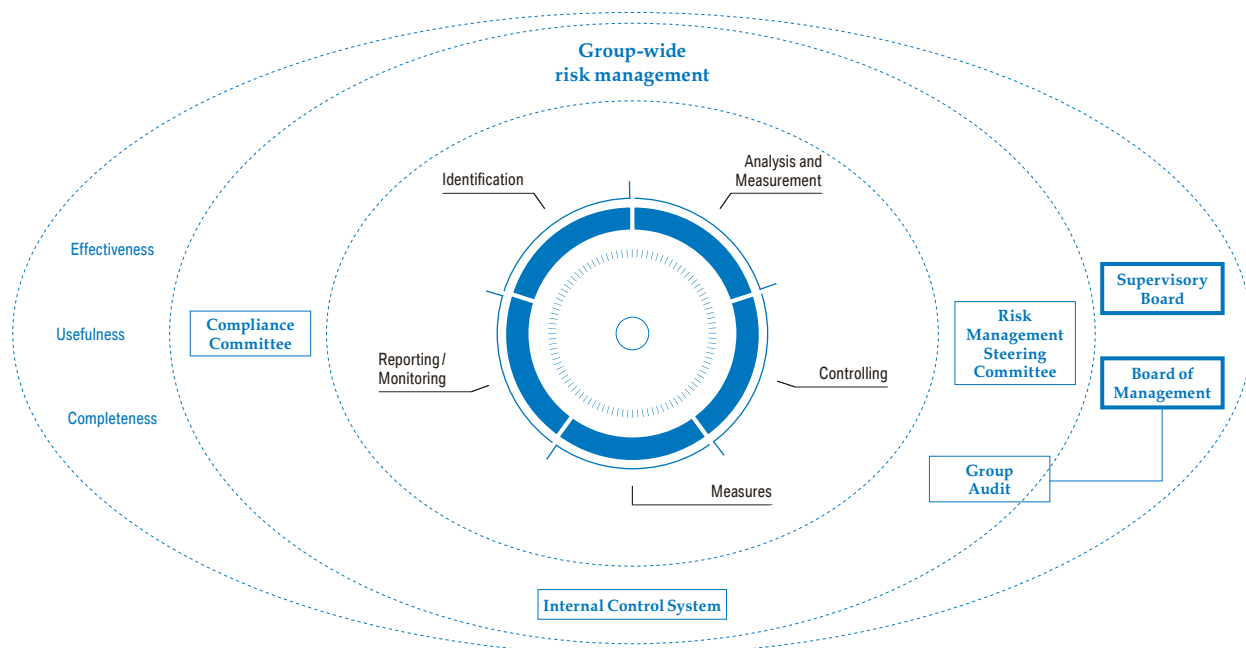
Group-wide risk management

Identification

Analysis and Measurement

Effectiveness

Usefulness

Completeness

Compliance Committee

Reporting / Monitoring

Controlling

Measures

Risk Management Steering Committee

Supervisory Board

Board of Management

Group Audit

Internal Control System